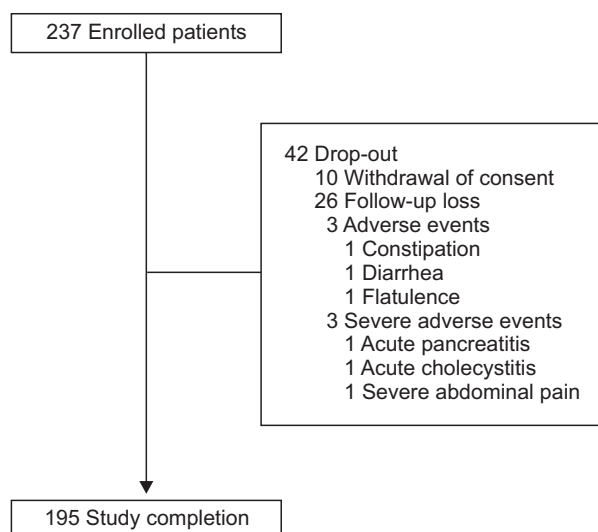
237 Enrolled patients

42 Drop-out
10 Withdrawal of consent
26 Follow-up loss
3 Adverse events
1 Constipation
1 Diarrhea
1 Flatulence
3 Severe adverse events
1 Acute pancreatitis
1 Acute cholecystitis
1 Severe abdominal pain

195 Study completion